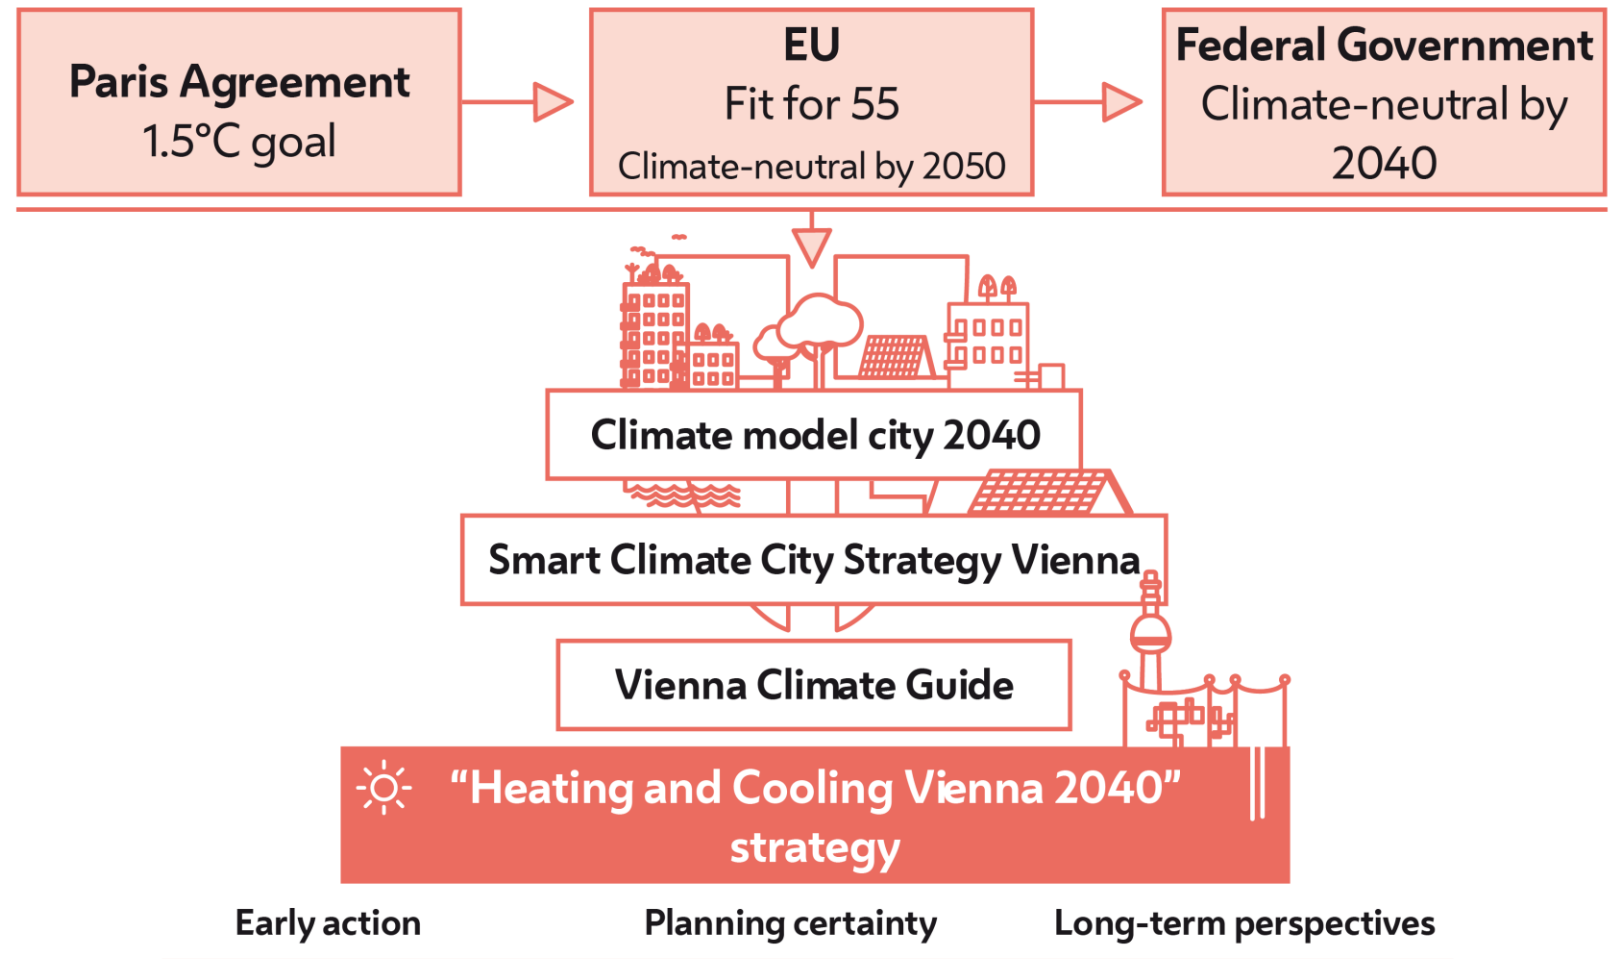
Paris Agreement
1.5°C goal

EU
Fit for 55
Climate-neutral by 2050

Federal Government
Climate-neutral by 2040

Climate model city 2040

Smart Climate City Strategy Vienna

Vienna Climate Guide

“Heating and Cooling Vienna 2040” strategy

Early action

Planning certainty

Long-term perspectives